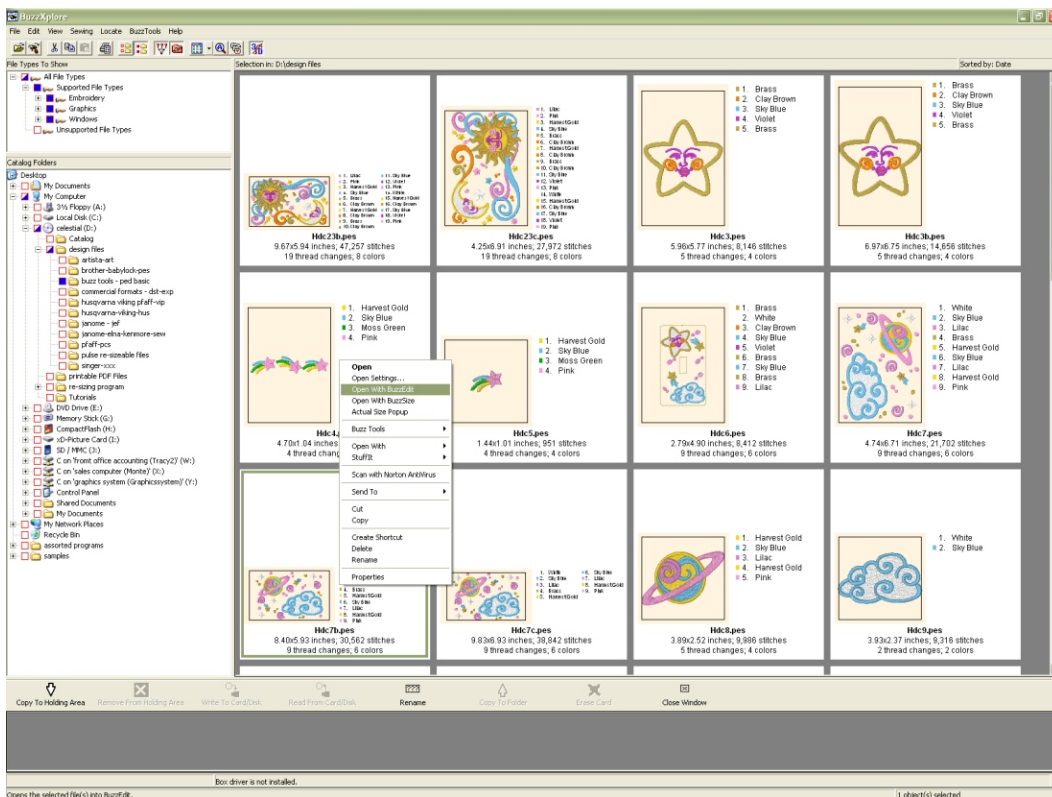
BuzzXplore

File Edit View Sewing Locate BuzzTools Help

File Types To Show

All File Types
Supported File Types
Embroidery
Graphics
Windows
Unsupported File Types

Catalog Folders

Desktop
My Documents
My Computer
3½ Floppy (A:)
Local Disk (C:)
celestial (D:)
Catalog
design files
artista-art
brother-babylock-pes
buzz tools - ped basic
commercial formats - dst-exp
husqvarna viking pfaff-vip
husqvarna-viking-hus
janome - jef
janome-elna-kenmore-sew
pfaff-pcs
pulse re-sizeable files
singer-xxx
printable PDF Files
re-sizing program
Tutorials
DVD Drive (E:)
Memory Stick (G:)
CompactFlash (H:)
xD-Picture Card (I:)
SD / MMC (J:)
C on 'front office accounting (Tracy2)' (W:)
C on 'sales computer (Monte)' (X:)
C on 'graphics system (Graphicssystem)' (Y:)
Control Panel
Shared Documents
My Documents
My Network Places
Recycle Bin
assorted programs
samples

Selection in: D:\design files

Sorted by: Date

Hdc23b.pes
9.67x5.94 inches; 47,257 stitches
19 thread changes; 8 colors

Hdc23c.pes
4.25x6.91 inches; 27,972 stitches
19 thread changes; 8 colors

1. Brass
2. Clay Brown
3. Sky Blue
4. Violet
5. Brass

Hdc3.pes
5.96x5.77 inches; 8,146 stitches
5 thread changes; 4 colors

1. Brass
2. Clay Brown
3. Sky Blue
4. Violet
5. Brass

Hdc3b.pes
6.97x6.75 inches; 14,656 stitches
5 thread changes; 4 colors

1. Harvest Gold
2. Sky Blue
3. Moss Green
4. Pink

Hdc4.
4.70x1.04 inches
4 thread change

1. Harvest Gold
2. Sky Blue
3. Moss Green
4. Pink

Hdc5.pes
1.44x1.01 inches; 951 stitches
4 thread changes; 4 colors

1. Brass
2. White
3. Clay Brown
4. Sky Blue
5. Violet
6. Brass
7. Sky Blue
8. Brass
9. Lilac

Hdc6.pes
2.79x4.90 inches; 8,412 stitches
9 thread changes; 6 colors

1. White
2. Sky Blue
3. Lilac
4. Brass
5. Harvest Gold
6. Sky Blue
7. Lilac
8. Harvest Gold
9. Pink

Hdc7.pes
4.74x6.71 inches; 21,702 stitches
9 thread changes; 6 colors

Open
Open Settings...
Open With BuzzEdit
Open With BuzzSize
Actual Size Popup
Buzz Tools
Open With
StuffIt
Scan with Norton AntiVirus
Send To
Cut
Copy
Create Shortcut
Delete
Rename
Properties

Hdc7b.pes
8.40x5.93 inches; 30,562 stitches
9 thread changes; 6 colors

Hdc7c.pes
9.83x6.93 inches; 38,842 stitches
9 thread changes; 6 colors

1. Harvest Gold
2. Sky Blue
3. Lilac
4. Harvest Gold
5. Pink

Hdc8.pes
3.89x2.52 inches; 9,986 stitches
5 thread changes; 4 colors

1. White
2. Sky Blue

Hdc9.pes
3.93x2.37 inches; 9,316 stitches
2 thread changes; 2 colors

Copy To Holding Area
Remove From Holding Area
Write To Card/Disk
Read From Card/Disk
Rename
Copy To Folder
Erase Card
Close Window

Box driver is not installed.

Opens the selected file(s) into BuzzEdit.

1 object(s) selected